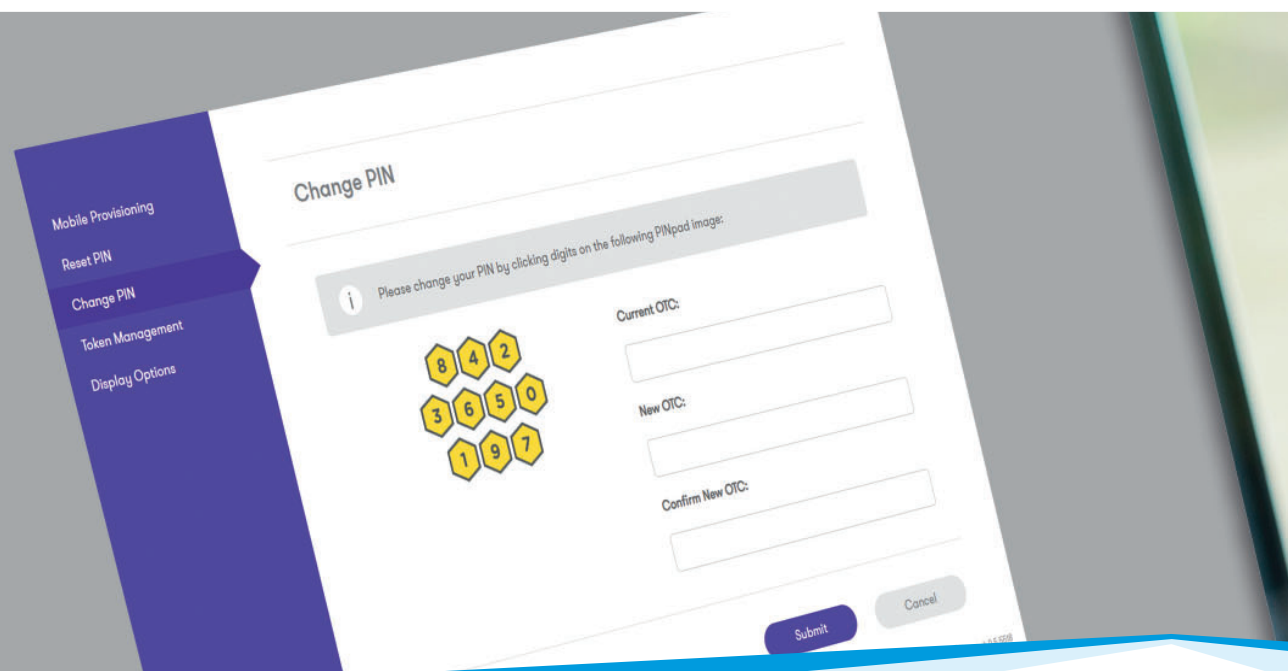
Mobile Provisioning
Reset PIN
Change PIN
Token Management
Display Options

Change PIN

Please change your PIN by clicking digits on the following PINpad image:

8 4 2
3 6 5 0
1 9 7

Current OTC:

New OTC:

Confirm New OTC:

Submit
Cancel